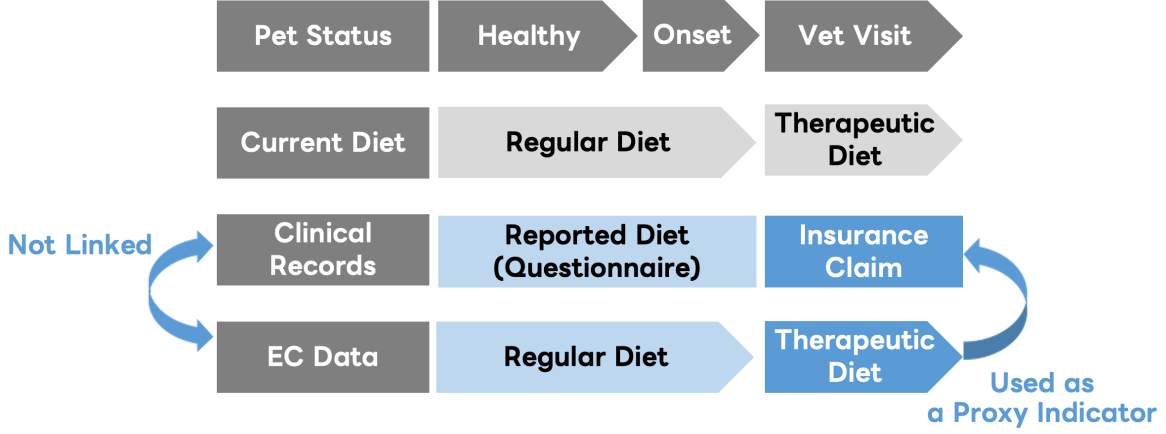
Pet Status | Healthy | Onset | Vet Visit

Current Diet | Regular Diet | Therapeutic Diet

Not Linked

Clinical Records | Reported Diet (Questionnaire) | Insurance Claim

EC Data | Regular Diet | Therapeutic Diet

Used as a Proxy Indicator